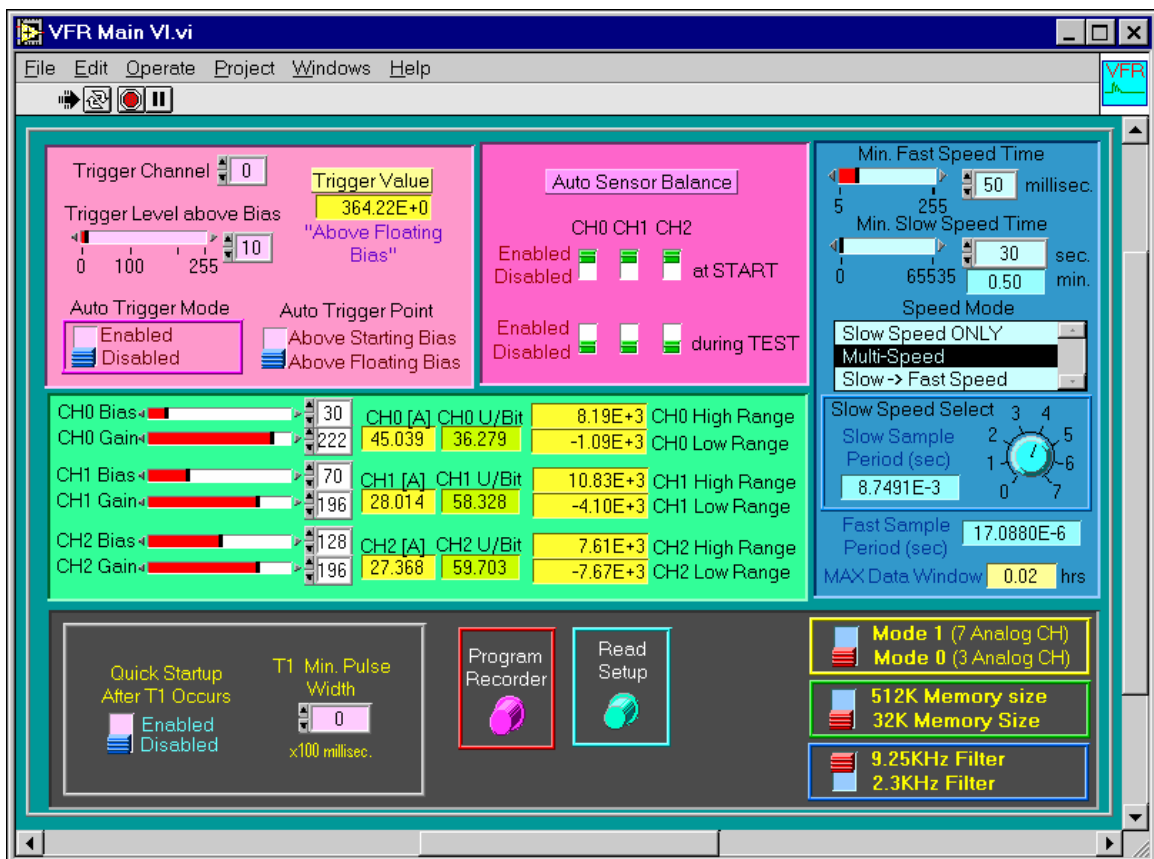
VFR Main VI.vi

File Edit Operate Project Windows Help

VFR

Trigger Channel 0

Trigger Value
364.22E+0
"Above Floating Bias"

Trigger Level above Bias
0 100 255 10

Auto Trigger Mode
Enabled
Disabled

Auto Trigger Point
Above Starting Bias
Above Floating Bias

Auto Sensor Balance

CH0 CH1 CH2
Enabled
Disabled
at START

Enabled
Disabled
during TEST

Min. Fast Speed Time
5 255 50 millisec.

Min. Slow Speed Time
0 65535 30 sec.
0.50 min.

Speed Mode
Slow Speed ONLY
Multi-Speed
Slow -> Fast Speed

Slow Speed Select
Slow Sample Period (sec)
8.7491E-3
0 1 2 3 4 5 6 7

Fast Sample Period (sec) 17.0880E-6

MAX Data Window 0.02 hrs

| | | | | | |
|---|---|---|---|---|---|
| CH0 Bias | 30 | CH0 [A] | CH0 U/Bit | 8.19E+3 | CH0 High Range |
| CH0 Gain | 222 | 45.039 | 36.279 | -1.09E+3 | CH0 Low Range |
| CH1 Bias | 70 | CH1 [A] | CH1 U/Bit | 10.83E+3 | CH1 High Range |
| CH1 Gain | 196 | 28.014 | 58.328 | -4.10E+3 | CH1 Low Range |
| CH2 Bias | 128 | CH2 [A] | CH2 U/Bit | 7.61E+3 | CH2 High Range |
| CH2 Gain | 196 | 27.368 | 59.703 | -7.67E+3 | CH2 Low Range |

Quick Startup After T1 Occurs
Enabled
Disabled

T1 Min. Pulse Width
0
x100 millisec.

Program Recorder

Read Setup

Mode 1 (7 Analog CH)
Mode 0 (3 Analog CH)

512K Memory size
32K Memory Size

9.25KHz Filter
2.3KHz Filter